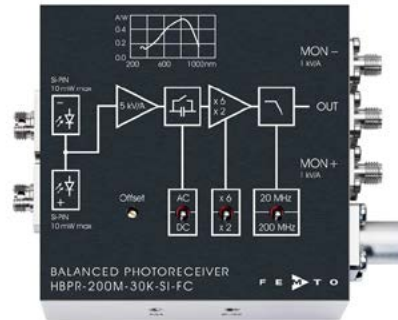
A/W
0.4
0.2
0.0
200 600 1000 nm

MON –
1 kV/A

Si-PIN
10 mW max

–

5 kV/A

x 6
x 2

OUT

+

Si-PIN
10 mW max

Offset

AC
DC

x 6
x 2

20 MHz
200 MHz

MON +
1 kV/A

BALANCED PHOTORECEIVER
HBPR-200M-30K-SI-FC

F E M T O